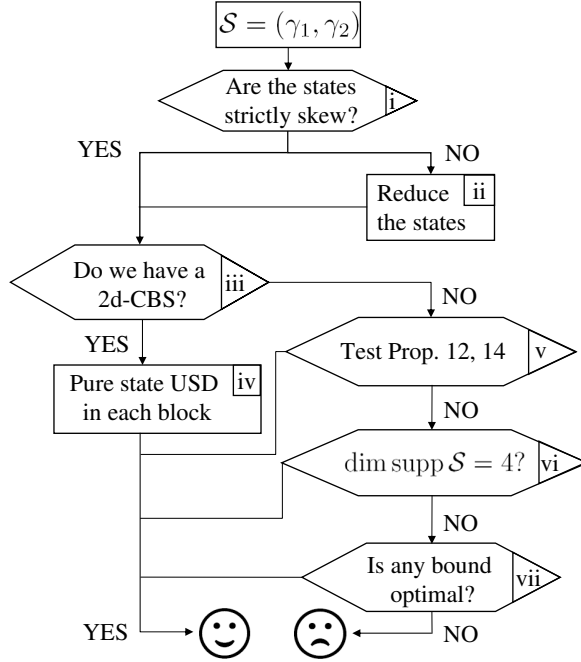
$\mathcal{S} = (\gamma_1, \gamma_2)$

Are the states strictly skew? i

YES

NO

Reduce the states ii

Do we have a 2d-CBS? iii

NO

YES

Test Prop. 12, 14 v

Pure state USD in each block iv

NO

$\dim \operatorname{supp} \mathcal{S} = 4$? vi

NO

Is any bound optimal? vii

YES

NO